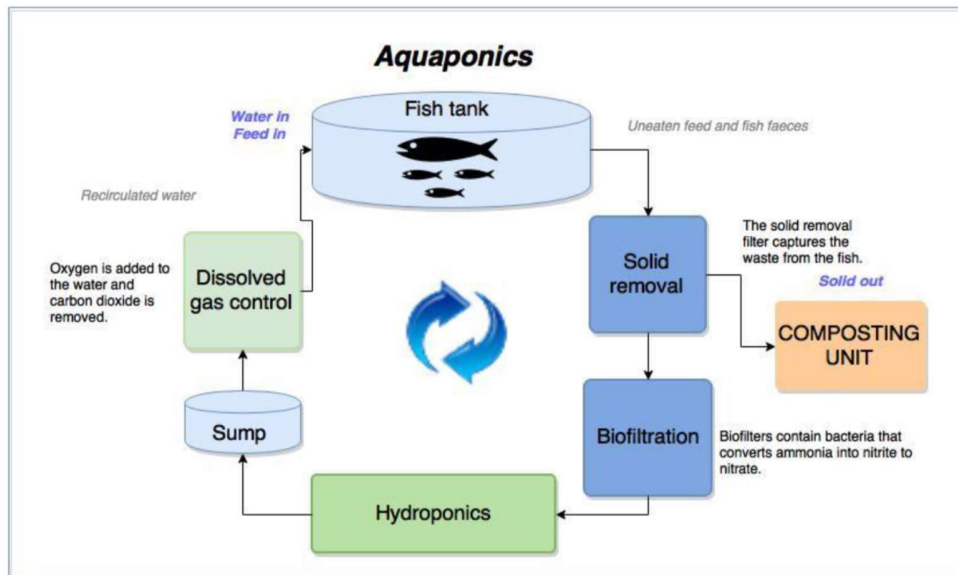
Aquaponics

Water in
Feed in

Fish tank

Uneaten feed and fish faeces

Recirculated water

Oxygen is added to the water and carbon dioxide is removed.

Dissolved gas control

Solid removal

The solid removal filter captures the waste from the fish.

Solid out

COMPOSTING UNIT

Sump

Biofiltration

Biofilters contain bacteria that converts ammonia into nitrite to nitrate.

Hydroponics